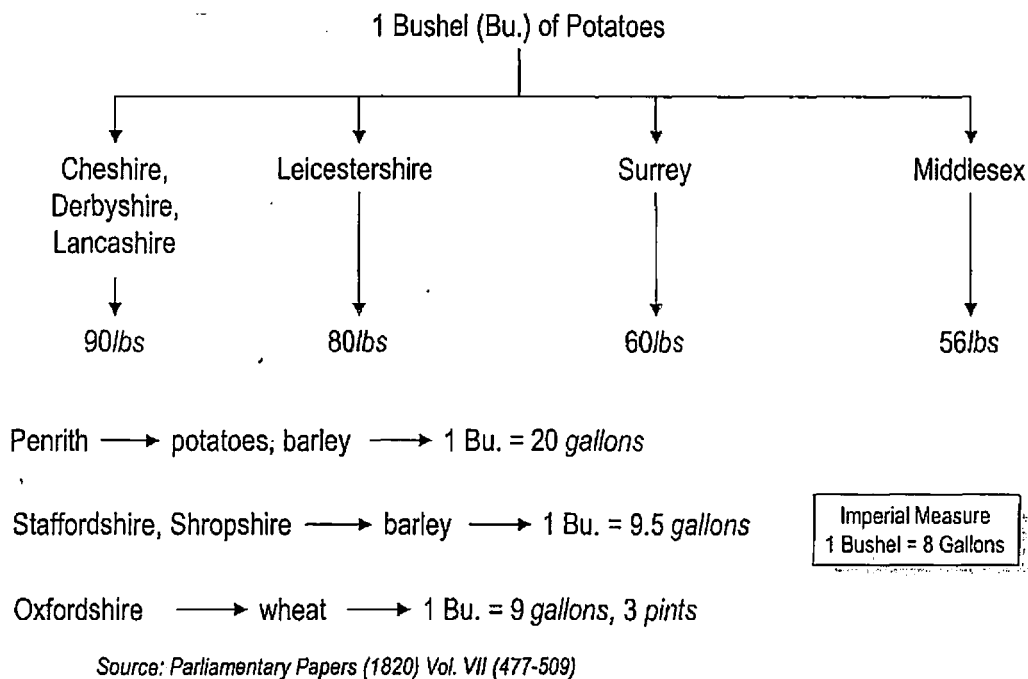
1 Bushel (Bu.) of Potatoes

Cheshire, Derbyshire, Lancashire

90lbs

Leicestershire

80lbs

Surrey

60lbs

Middlesex

56lbs

Penrith → potatoes, barley → 1 Bu. = 20 gallons

Staffordshire, Shropshire → barley → 1 Bu. = 9.5 gallons

Imperial Measure
1 Bushel = 8 Gallons

Oxfordshire → wheat → 1 Bu. = 9 gallons, 3 pints

Source: Parliamentary Papers (1820) Vol. VII (477-509)